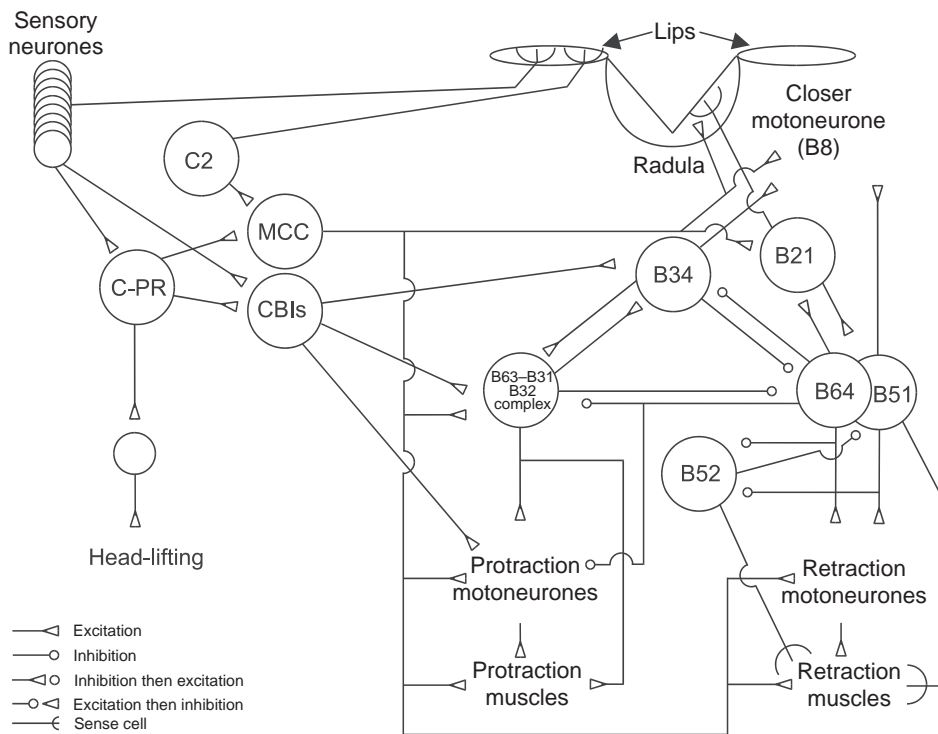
Sensory neurones

Lips

Closer motoneurone (B8)

Radula

C2

MCC

C-PR

CBIs

B34

B21

B63–B31 B32 complex

B64

B51

B52

Head-lifting

Protraction motoneurones

Protraction muscles

Retraction motoneurones

Retraction muscles

Excitation
Inhibition
Inhibition then excitation
Excitation then inhibition
Sense cell